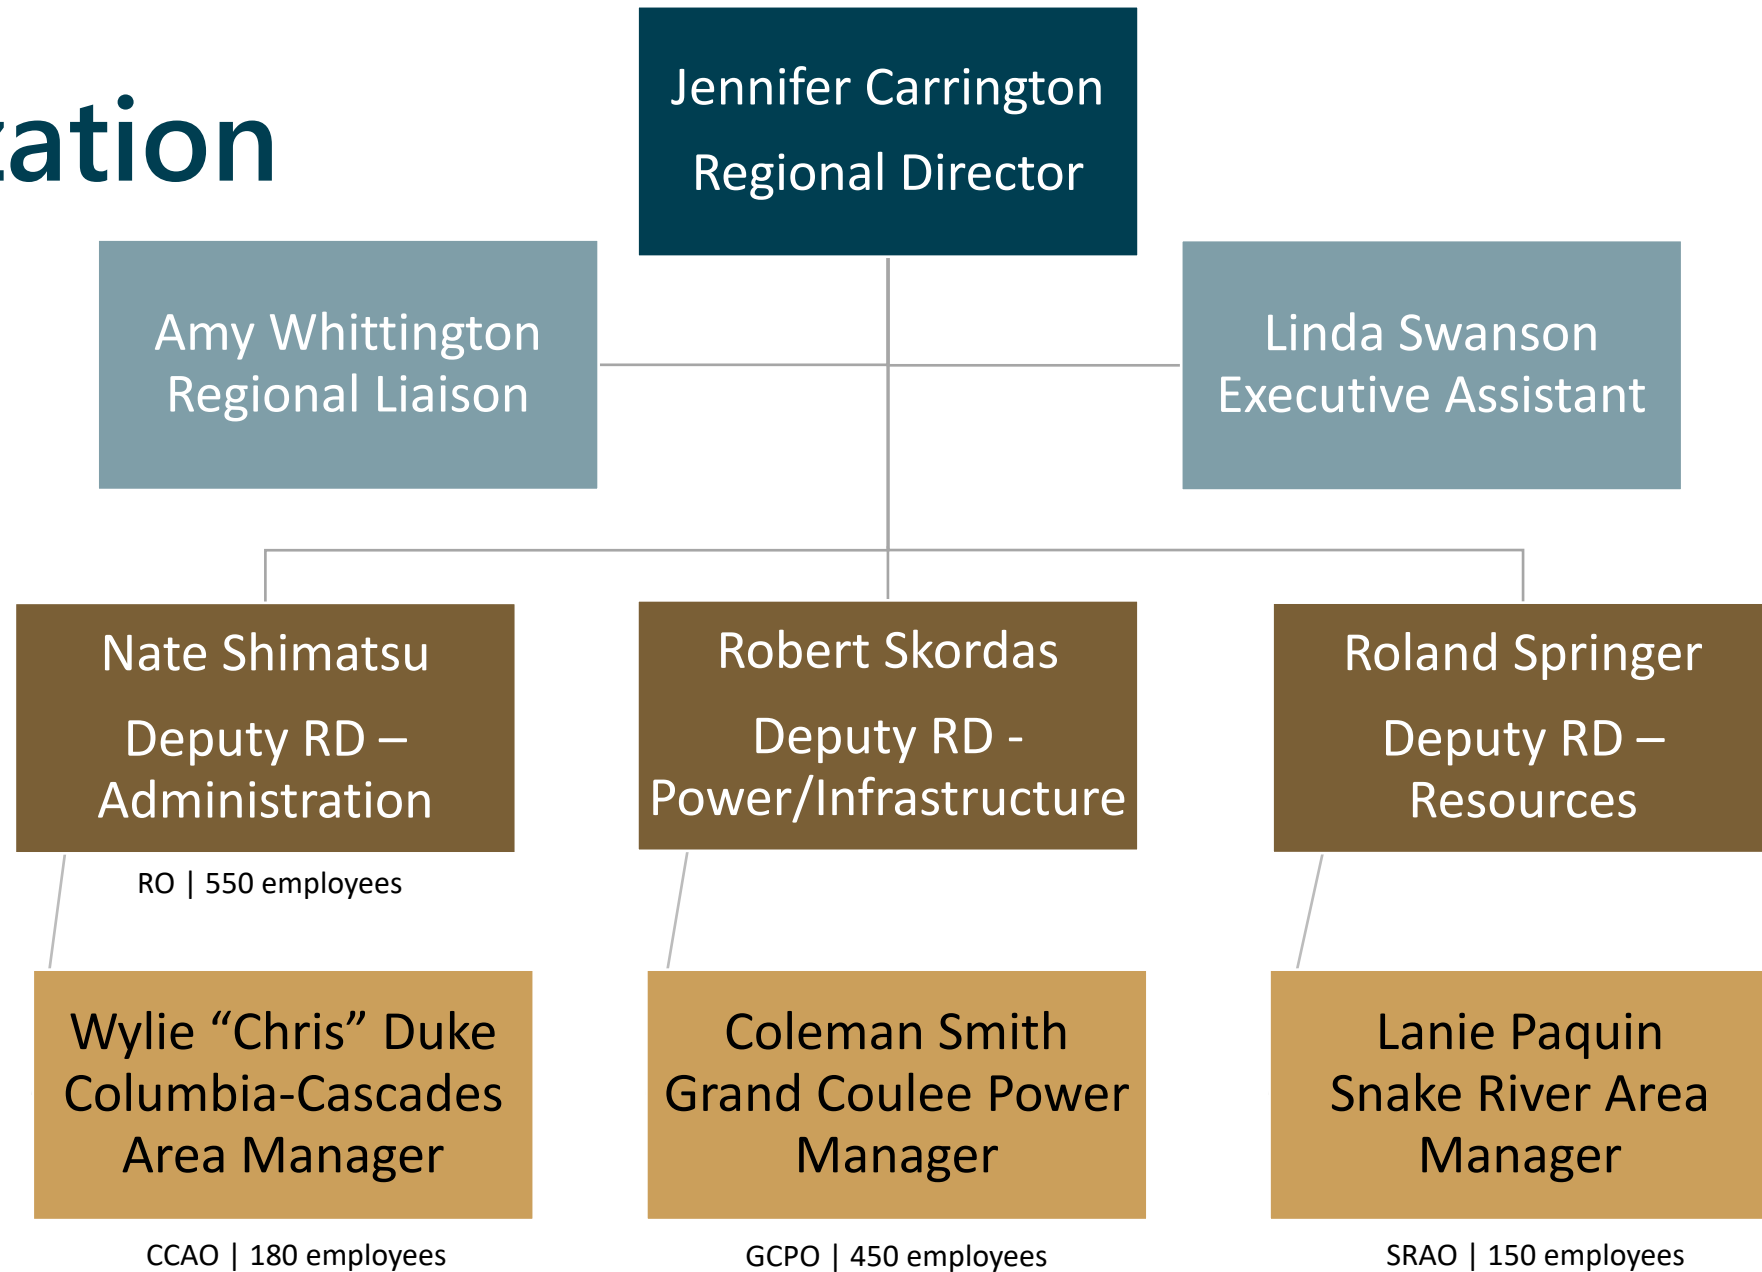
zation

Jennifer Carrington
Regional Director

Amy Whittington
Regional Liaison

Linda Swanson
Executive Assistant

Nate Shimatsu
Deputy RD – Administration

RO | 550 employees

Robert Skordas
Deputy RD - Power/Infrastructure

Roland Springer
Deputy RD – Resources

Wylie “Chris” Duke
Columbia-Cascades Area Manager

CCAO | 180 employees

Coleman Smith
Grand Coulee Power Manager

GCPO | 450 employees

Lanie Paquin
Snake River Area Manager

SRAO | 150 employees